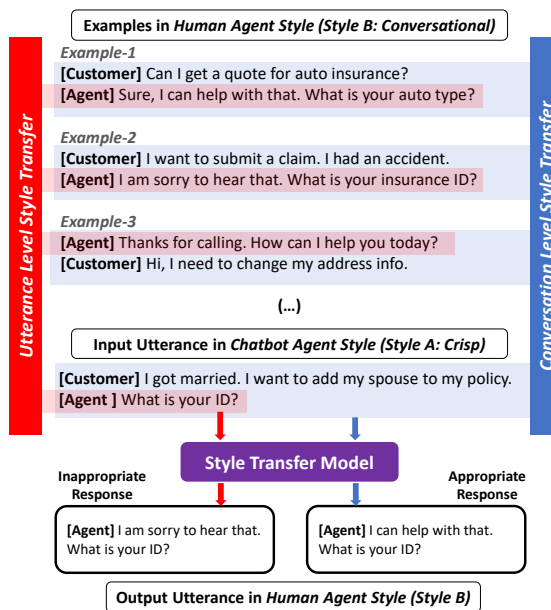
Examples in *Human Agent Style (Style B: Conversational)*

Utterance Level Style Transfer

Conversation Level Style Transfer

*Example-1*

**[Customer]** Can I get a quote for auto insurance?

**[Agent]** Sure, I can help with that. What is your auto type?

*Example-2*

**[Customer]** I want to submit a claim. I had an accident.

**[Agent]** I am sorry to hear that. What is your insurance ID?

*Example-3*

**[Agent]** Thanks for calling. How can I help you today?

**[Customer]** Hi, I need to change my address info.

(…)

Input Utterance in *Chatbot Agent Style (Style A: Crisp)*

**[Customer]** I got married. I want to add my spouse to my policy.

**[Agent ]** What is your ID?

Style Transfer Model

Inappropriate Response

Appropriate Response

**[Agent]** I am sorry to hear that. What is your ID?

**[Agent]** I can help with that. What is your ID?

Output Utterance in *Human Agent Style (Style B)*